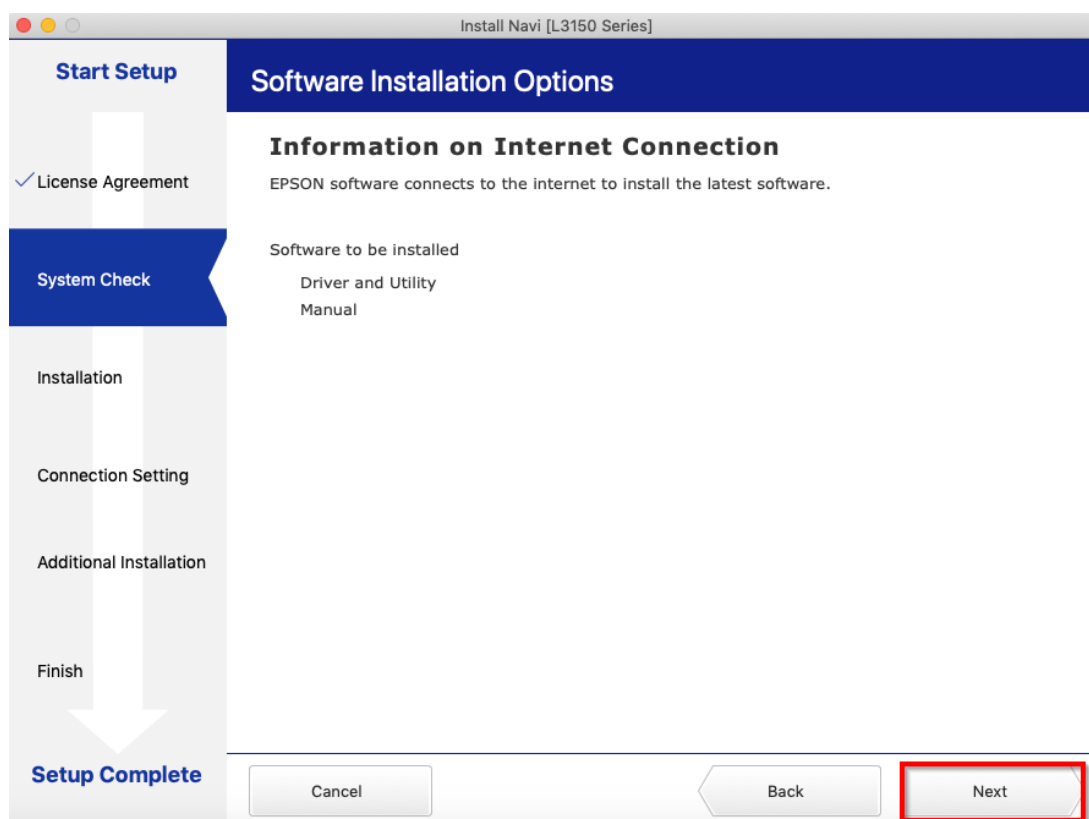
Install Navi [L3150 Series]

Start Setup

✓License Agreement

System Check

Installation

Connection Setting

Additional Installation

Finish

Setup Complete

Software Installation Options

Information on Internet Connection

EPSON software connects to the internet to install the latest software.

Software to be installed

Driver and Utility

Manual

Cancel

Back

Next